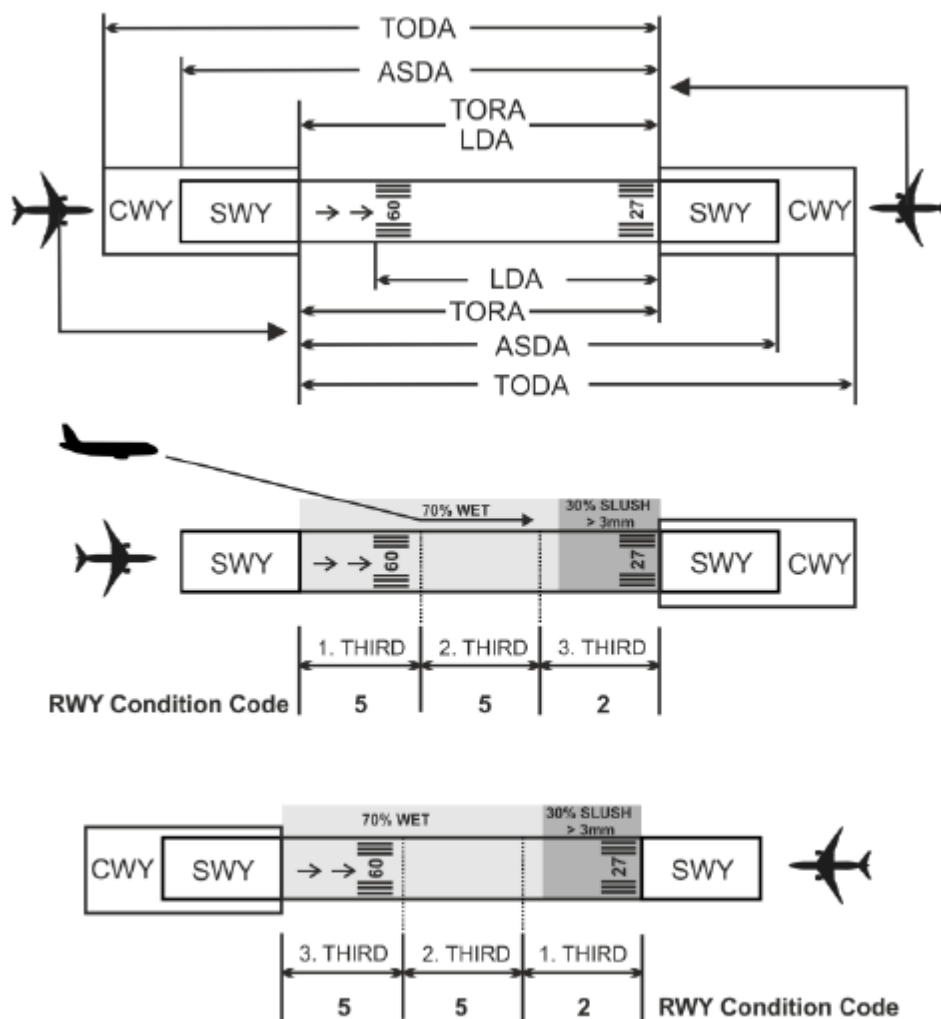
TODA
ASDA
TORA
LDA
CWY SWY 09 27 SWY CWY
LDA
TORA
ASDA
TODA

70% WET
30% SLUSH > 3mm
SWY 09 27 SWY CWY
1. THIRD 2. THIRD 3. THIRD
RWY Condition Code 5 5 2

70% WET
30% SLUSH > 3mm
CWY SWY 09 27 SWY
3. THIRD 2. THIRD 1. THIRD
5 5 2 RWY Condition Code